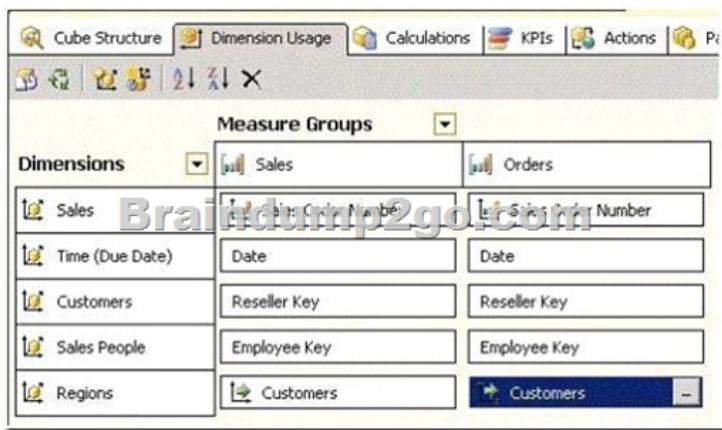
Cube Structure | Dimension Usage | Calculations | KPIs | Actions | Pa

Measure Groups

| Dimensions | Sales | Orders |
|---|---|---|
| Sales | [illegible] Order Number | Sales Order Number |
| Time (Due Date) | Date | Date |
| Customers | Reseller Key | Reseller Key |
| Sales People | Employee Key | Employee Key |
| Regions | Customers | Customers |

Braindump2go.com